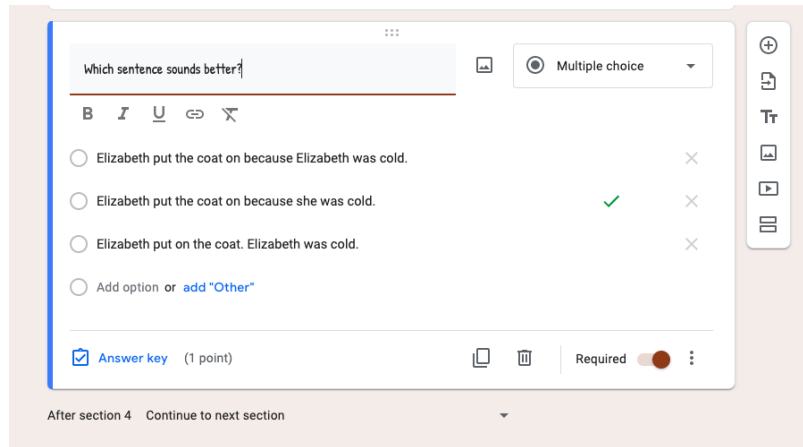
Which sentence sounds better?

Multiple choice

Elizabeth put the coat on because Elizabeth was cold.

Elizabeth put the coat on because she was cold.

Elizabeth put on the coat. Elizabeth was cold.

Add option or add "Other"

Answer key (1 point)

Required

After section 4 Continue to next section